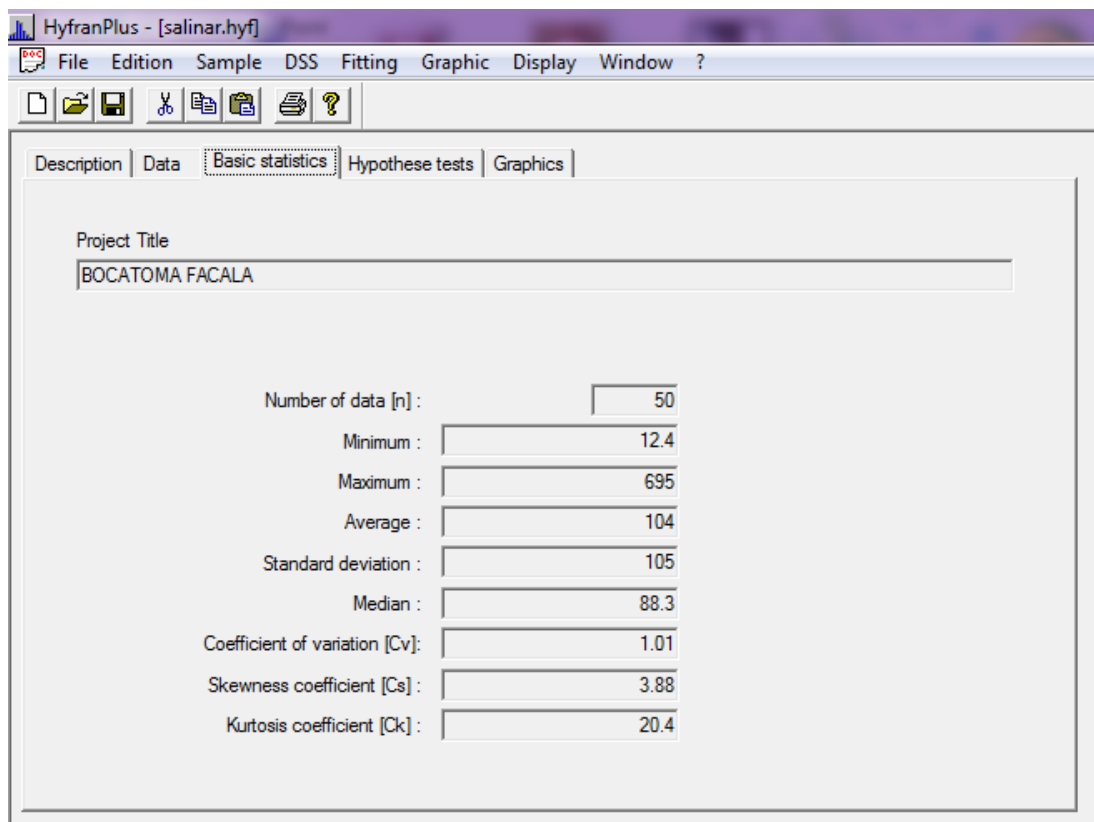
HyfranPlus - [salinar.hyf]

File Edition Sample DSS Fitting Graphic Display Window ?

Description | Data | Basic statistics | Hypothese tests | Graphics

Project Title

BOCATOMA FACALA

Number of data [n] : 50

Minimum : 12.4

Maximum : 695

Average : 104

Standard deviation : 105

Median : 88.3

Coefficient of variation [Cv]: 1.01

Skewness coefficient [Cs] : 3.88

Kurtosis coefficient [Ck] : 20.4